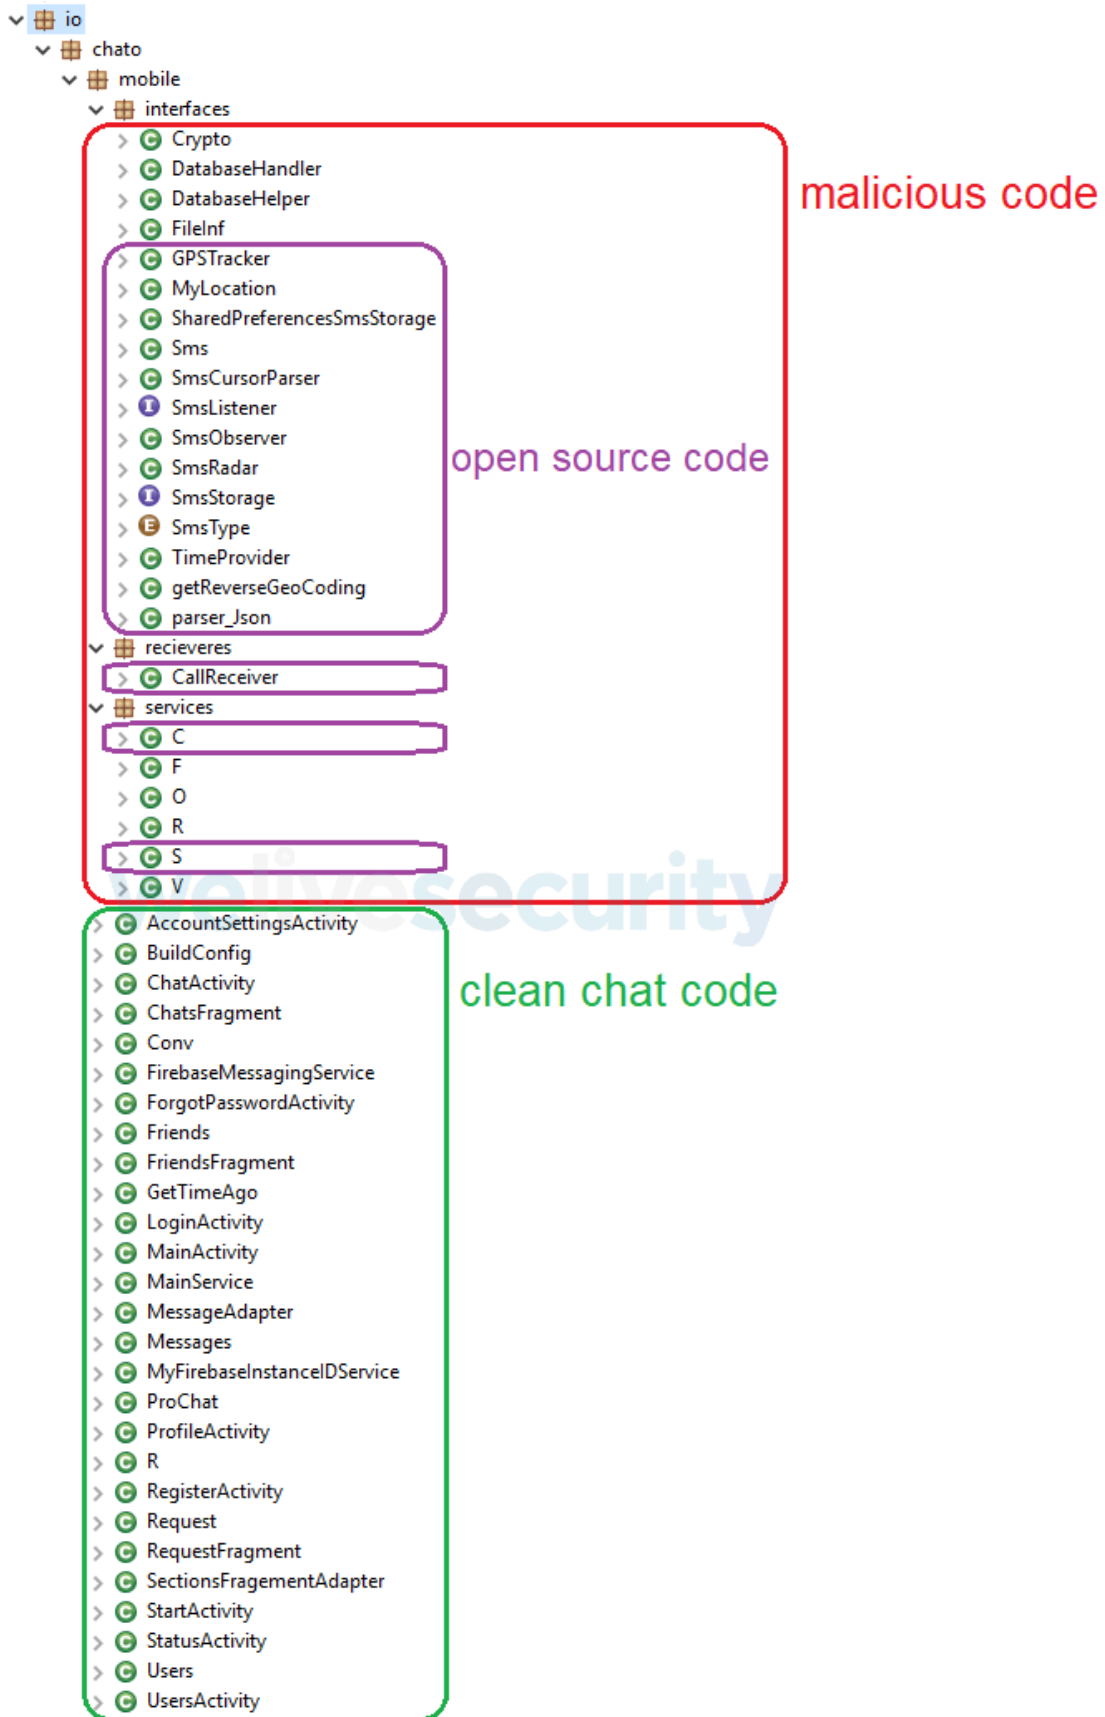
io
chato
mobile
interfaces
Crypto
DatabaseHandler
DatabaseHelper
FileInf
GPSTracker
MyLocation
SharedPreferencesSmsStorage
Sms
SmsCursorParser
SmsListener
SmsObserver
SmsRadar
SmsStorage
SmsType
TimeProvider
getReverseGeoCoding
parser_Json
recieveres
CallReceiver
services
C
F
O
R
S
V
AccountSettingsActivity
BuildConfig
ChatActivity
ChatsFragment
Conv
FirebaseMessagingService
ForgotPasswordActivity
Friends
FriendsFragment
GetTimeAgo
LoginActivity
MainActivity
MainService
MessageAdapter
Messages
MyFirebaseInstanceIDService
ProChat
ProfileActivity
R
RegisterActivity
Request
RequestFragment
SectionsFragementAdapter
StartActivity
StatusActivity
Users
UsersActivity

malicious code

open source code

clean chat code

welivesecurity